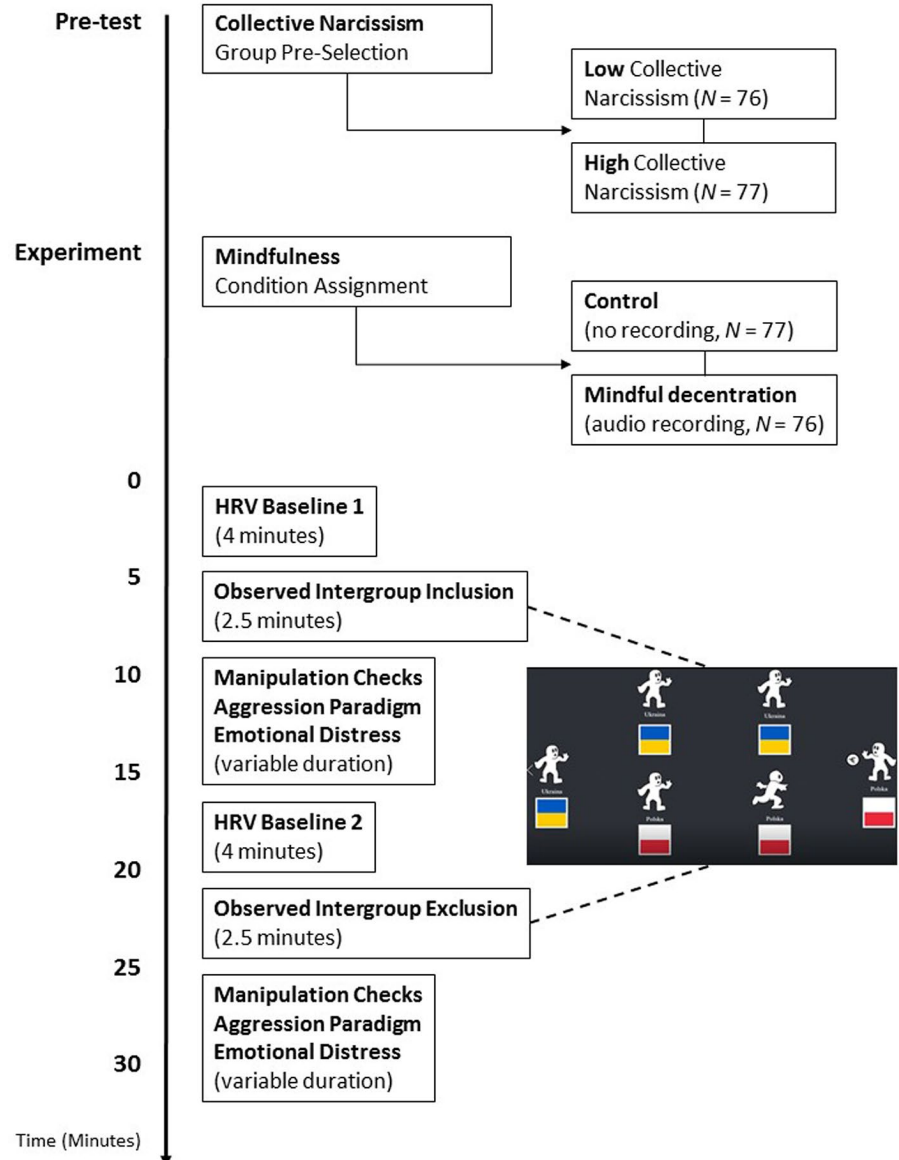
Pre-test

Collective Narcissism
Group Pre-Selection

Low Collective Narcissism ($N$ = 76)

High Collective Narcissism ($N$ = 77)

Experiment

Mindfulness
Condition Assignment

Control
(no recording, $N$ = 77)

Mindful decentration
(audio recording, $N$ = 76)

0

HRV Baseline 1
(4 minutes)

5

Observed Intergroup Inclusion
(2.5 minutes)

10

Manipulation Checks
Aggression Paradigm
Emotional Distress
(variable duration)

15

Ukraine

Ukraine

Ukraine

Polska

Polska

Polska

HRV Baseline 2
(4 minutes)

20

Observed Intergroup Exclusion
(2.5 minutes)

25

Manipulation Checks
Aggression Paradigm
Emotional Distress
(variable duration)

30

Time (Minutes)